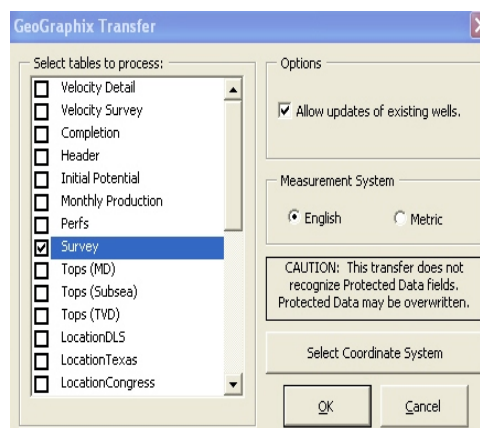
GeoGraphix Transfer

Select tables to process:

Velocity Detail
Velocity Survey
Completion
Header
Initial Potential
Monthly Production
Perfs
Survey
Tops (MD)
Tops (Subsea)
Tops (TVD)
LocationDLS
LocationTexas
LocationCongress

Options

Allow updates of existing wells.

Measurement System

English
Metric

CAUTION: This transfer does not recognize Protected Data fields. Protected Data may be overwritten.

Select Coordinate System

OK
Cancel